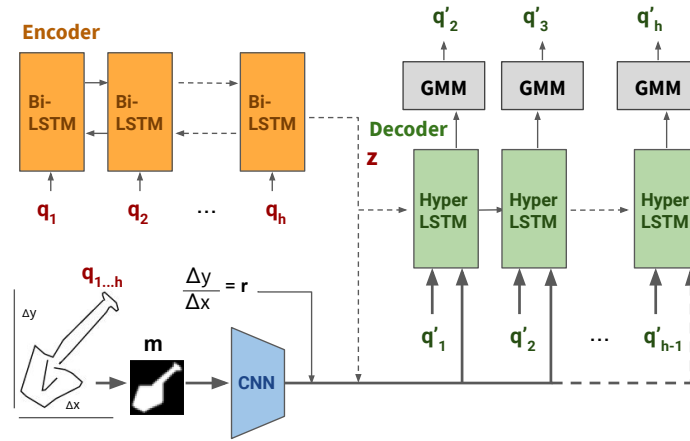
Encoder

Bi-LSTM

Bi-LSTM

Bi-LSTM

$q_1$ $q_2$ … $q_h$

$q'_2$ $q'_3$ $q'_h$

GMM GMM GMM

Decoder

z

Hyper LSTM

Hyper LSTM

Hyper LSTM

$q_{1...h}$

$\Delta y$

$\Delta x$

$\frac{\Delta y}{\Delta x} = r$

m

CNN

$q'_1$ $q'_2$ … $q'_{h-1}$